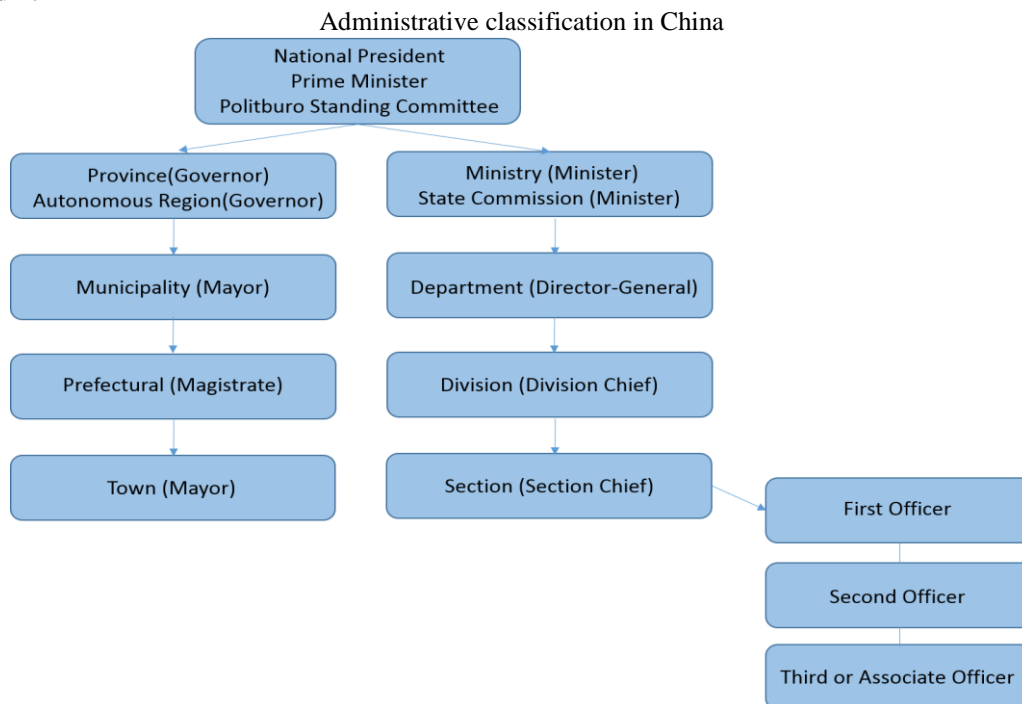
Administrative classification in China

National President
Prime Minister
Politburo Standing Committee

Province(Governor)
Autonomous Region(Governor)

Municipality (Mayor)

Prefectural (Magistrate)

Town (Mayor)

Ministry (Minister)
State Commission (Minister)

Department (Director-General)

Division (Division Chief)

Section (Section Chief)

First Officer

Second Officer

Third or Associate Officer